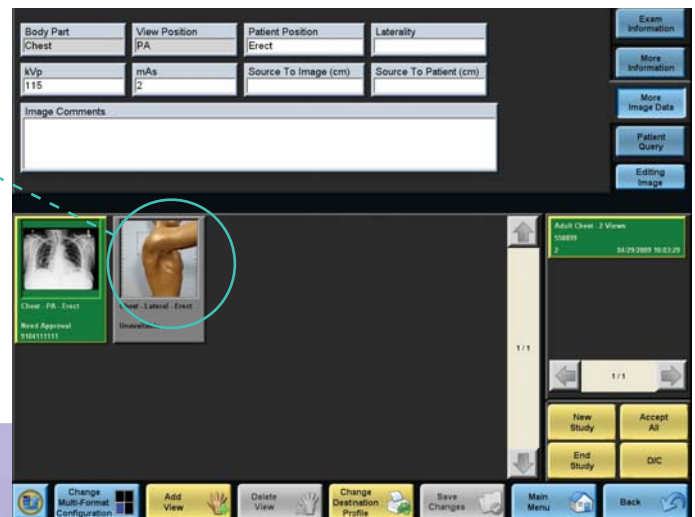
Body Part
Chest

View Position
PA

Patient Position
Erect

Laterality

kVp
115

mAs
2

Source To Image (cm)

Source To Patient (cm)

Image Comments

Exam Information

More Information

More Image Data

Patient Query

Editing Image

Chest - PA - Erect
Need Approval
9104111111

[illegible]est - Lateral - Erect
Unavail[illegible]

1/1

Adult Chest - 2 Views
558899
2
04/29/2009 10:03:29

1/1

New Study

Accept All

End Study

D/C

Change Multi-Format Configuration

Add View

Delete View

Change Destination Profile

Save Changes

Main Menu

Back